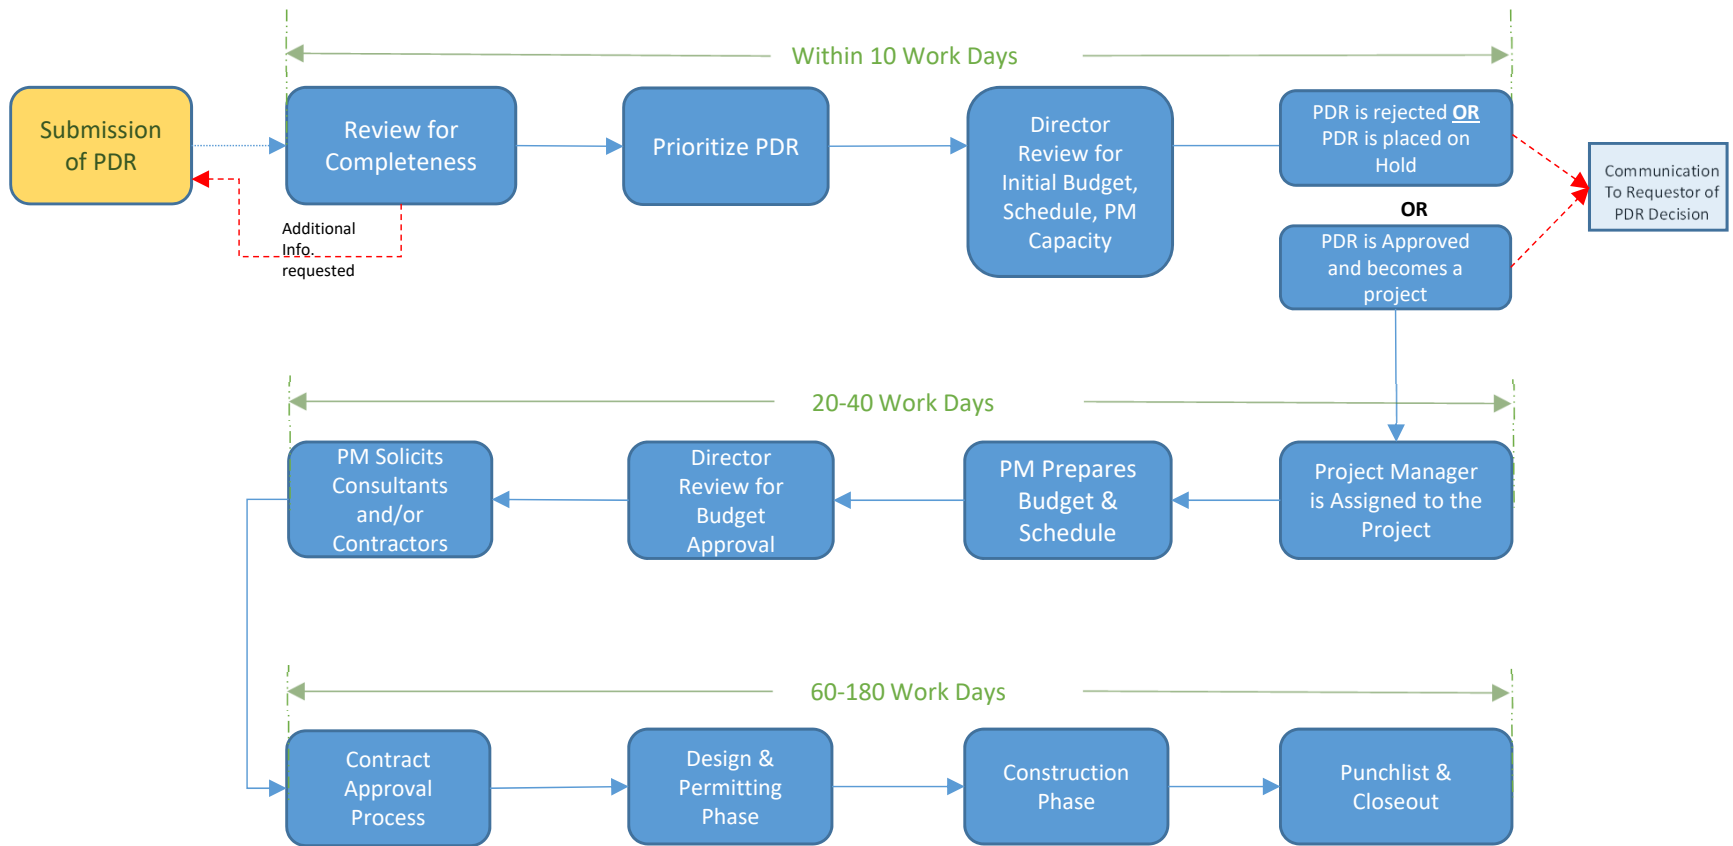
Within 10 Work Days

Submission of PDR

Review for Completeness

Additional Info. requested

Prioritize PDR

Director Review for Initial Budget, Schedule, PM Capacity

PDR is rejected **OR** PDR is placed on Hold

OR

PDR is Approved and becomes a project

Communication To Requestor of PDR Decision

20-40 Work Days

PM Solicits Consultants and/or Contractors

Director Review for Budget Approval

PM Prepares Budget & Schedule

Project Manager is Assigned to the Project

60-180 Work Days

Contract Approval Process

Design & Permitting Phase

Construction Phase

Punchlist & Closeout